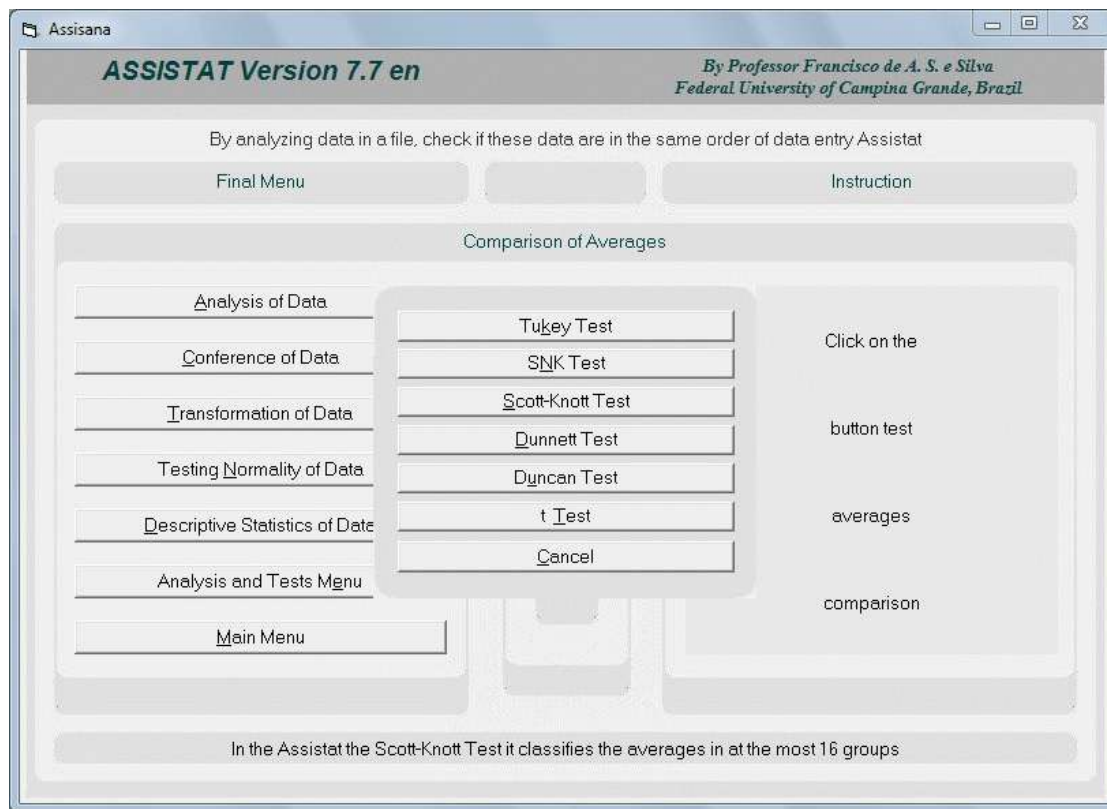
Assisana

ASSISTAT Version 7.7 en

By Professor Francisco de A. S. e Silva
Federal University of Campina Grande, Brazil

By analyzing data in a file, check if these data are in the same order of data entry Assistat

Final Menu

Instruction

Comparison of Averages

Analysis of Data

Conference of Data

Transformation of Data

Testing Normality of Data

Descriptive Statistics of Data

Analysis and Tests Menu

Main Menu

Tukey Test

SNK Test

Scott-Knott Test

Dunnett Test

Duncan Test

t Test

Cancel

Click on the

button test

averages

comparison

In the Assistat the Scott-Knott Test it classifies the averages in at the most 16 groups